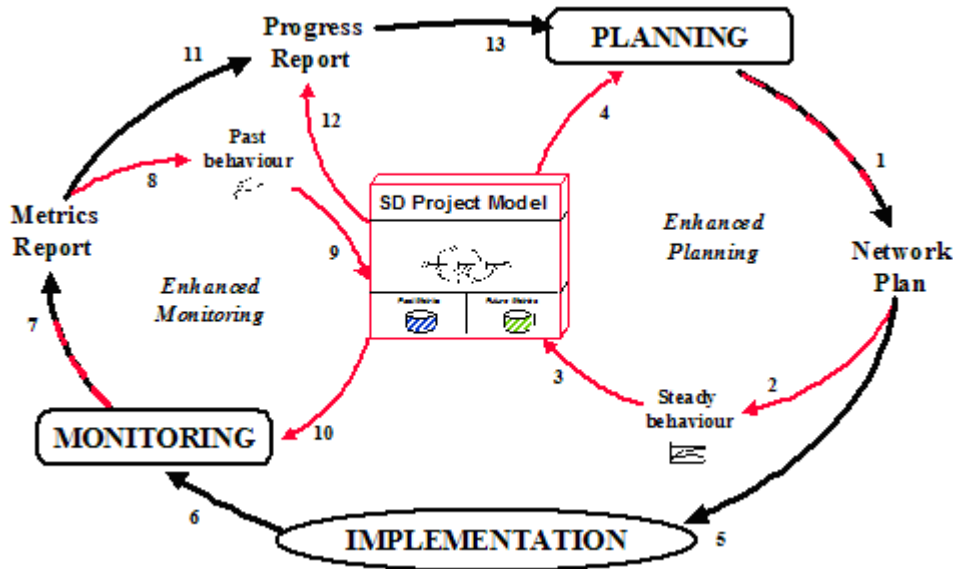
Progress Report

13

PLANNING

11

12

4

Past behaviour

1

8

Metrics Report

SD Project Model

Enhanced Planning

9

Network Plan

Enhanced Monitoring

Past Metrics

Future Metrics

7

3

2

Steady behaviour

MONITORING

10

6

IMPLEMENTATION

5